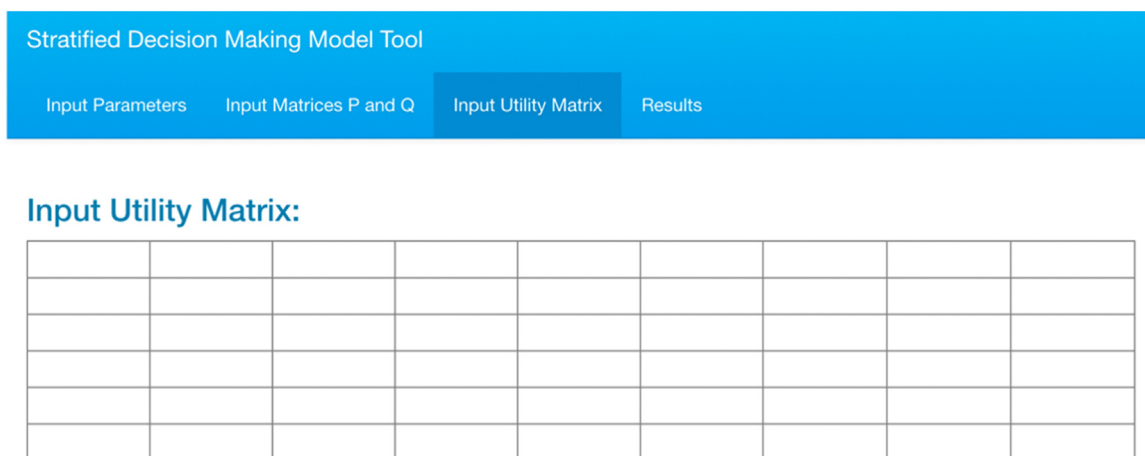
Stratified Decision Making Model Tool

Input Parameters | Input Matrices P and Q | Input Utility Matrix | Results

Input Utility Matrix:

| | | | | | | | | |
|---|---|---|---|---|---|---|---|---|
| | | | | | | | | |
| | | | | | | | | |
| | | | | | | | | |
| | | | | | | | | |
| | | | | | | | | |